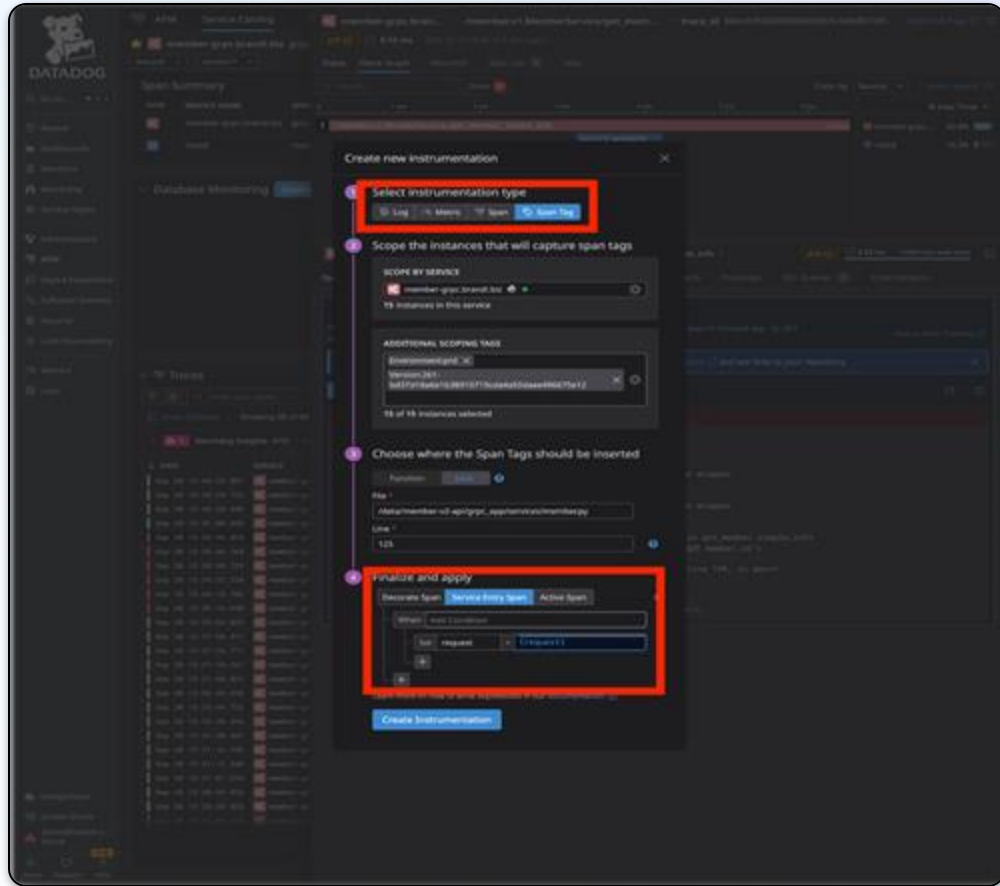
DATADOG

APM

Service Catalog

Span Summary

Database Monitoring

Traces

Create new instrumentation

Select instrumentation type

Log

Metric

Span

Span Tag

Scope the instances that will capture span tags

SCOPE BY SERVICE

member-grpc.brandt.bio

19 instances in this service

ADDITIONAL SCOPING TAGS

Environment:prd

Version:261-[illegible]

19 of 19 instances selected

Choose where the Span Tags should be inserted

Function

Line

File *

/data/member-v2-api/grpc_app/services/member.py

Line *

125

Finalize and apply

Decorate Span

Service Entry Span

Active Span

When

Set

request

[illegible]

Create Instrumentation